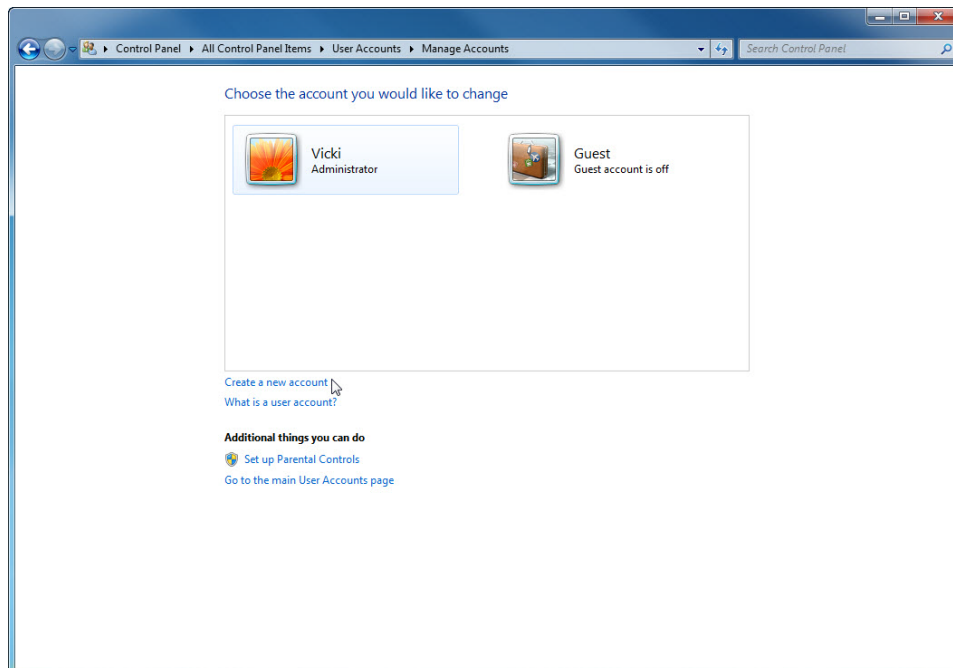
Control Panel ▸ All Control Panel Items ▸ User Accounts ▸ Manage Accounts

Search Control Panel

Choose the account you would like to change

Vicki
Administrator

Guest
Guest account is off

Create a new account
What is a user account?

Additional things you can do

Set up Parental Controls
Go to the main User Accounts page